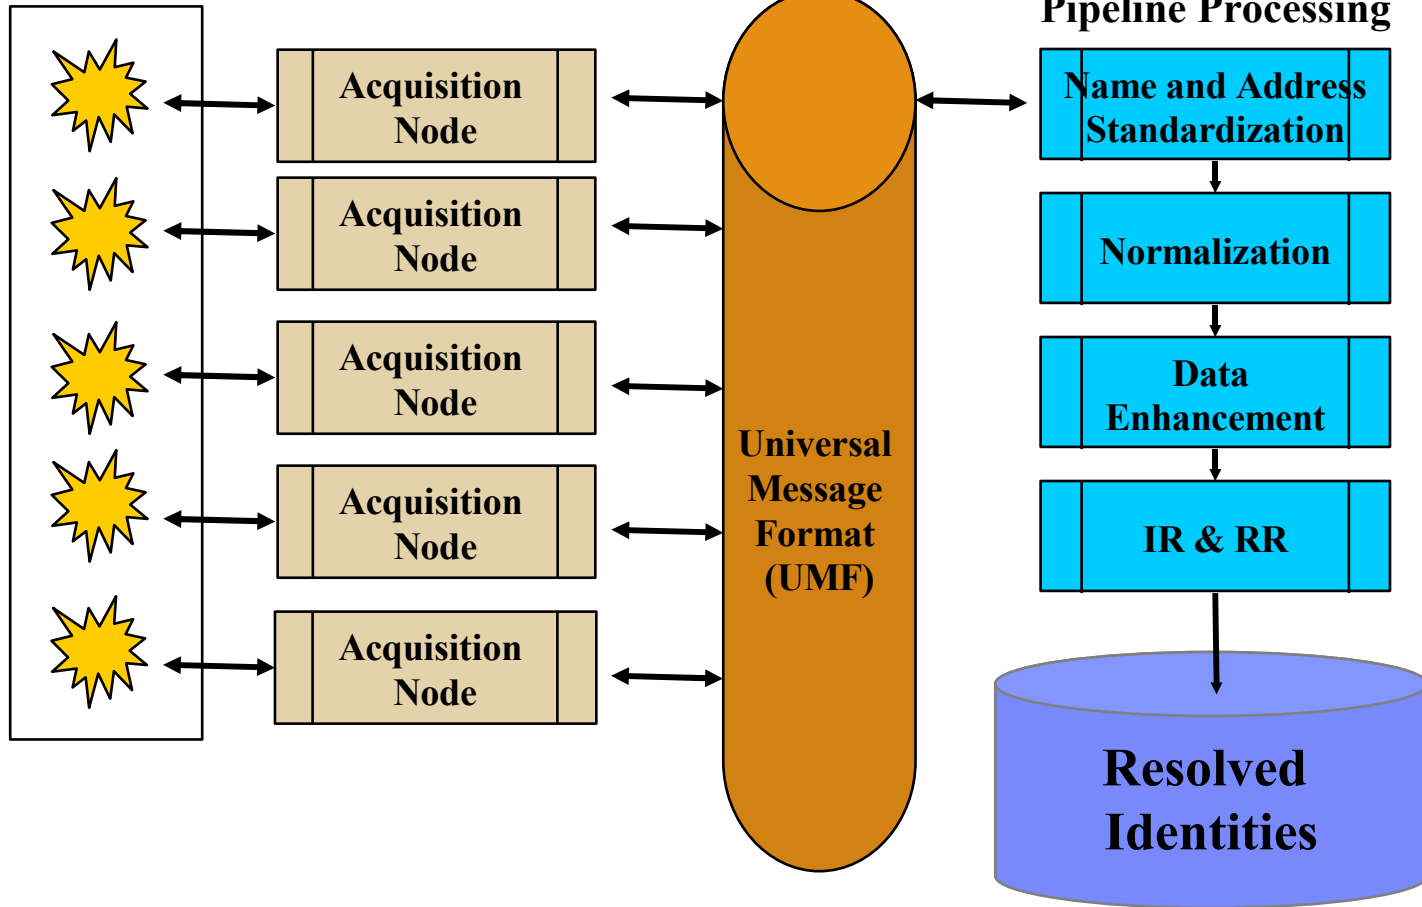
Acquisition Node

Acquisition Node

Acquisition Node

Acquisition Node

Acquisition Node

Universal Message Format (UMF)

Pipeline Processing

Name and Address Standardization

Normalization

Data Enhancement

IR & RR

Resolved Identities